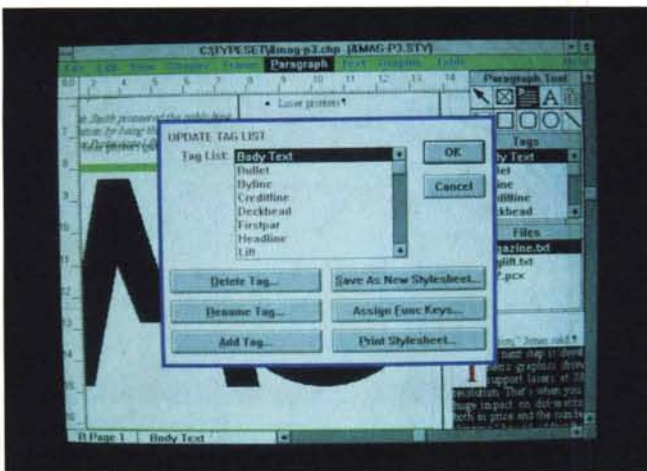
C:\TYPESET\Amag-p3.chp (AMAG-P3.STY)

File Edit View Chapter Frame Paragraph Text Graphic Table

Paragraph Text

Laser printers¶

UPDATE TAG LIST

Tag List: Body Text
Bullet
Byline
Creditline
Deckhead
Firstpar
Headline
Lift

OK

Cancel

Delete Tag...

Save As New Stylesheet...

Rename Tag...

Assign Func Keys...

Add Tag...

Print Stylesheet...

Tags
Body Text
Bullet
Byline
Creditline
Deckhead

Files
magazine.txt
uplift.txt
.pcx

B Page 1 Body Text